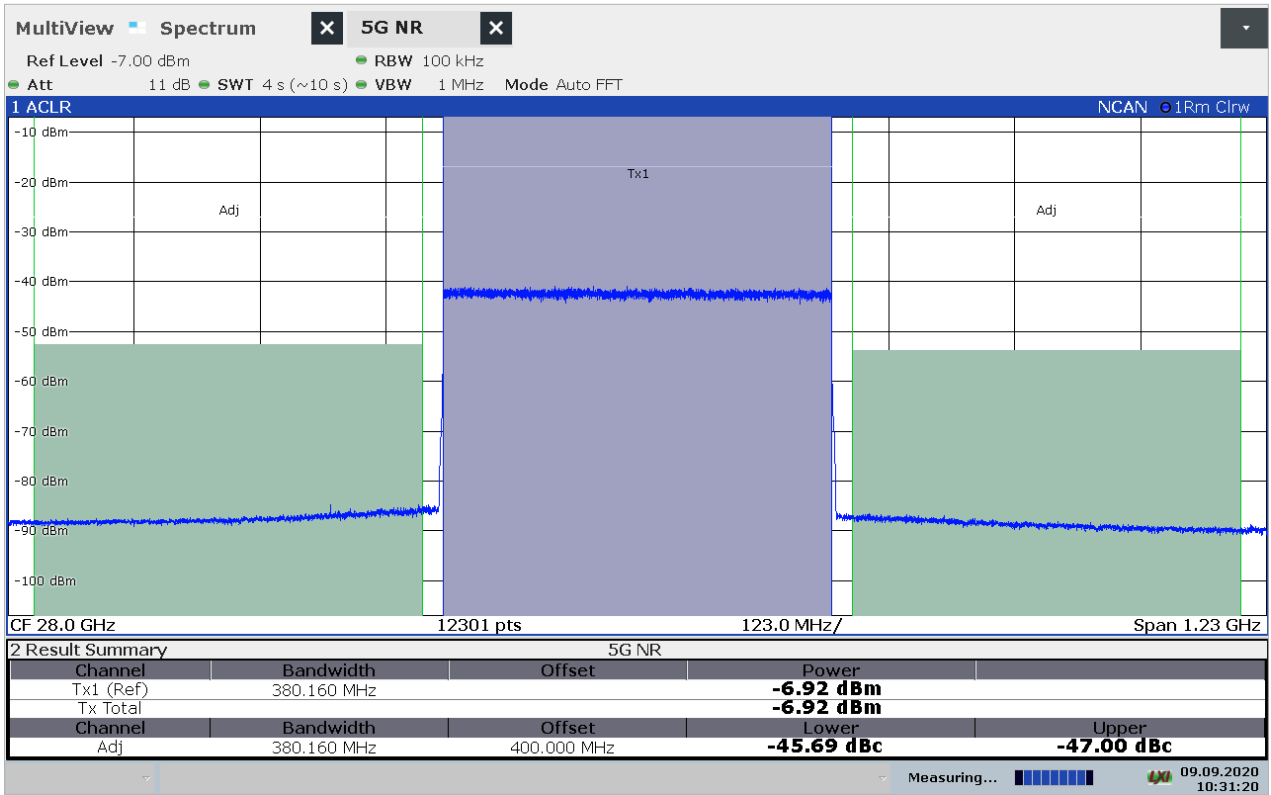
MultiView Spectrum 5G NR

Ref Level -7.00 dBm RBW 100 kHz
Att 11 dB SWT 4 s (~10 s) VBW 1 MHz Mode Auto FFT

1 ACLR NCAN 1Rm Clrw

-10 dBm
-20 dBm
-30 dBm
-40 dBm
-50 dBm
-60 dBm
-70 dBm
-80 dBm
-90 dBm
-100 dBm

Tx1
Adj
Adj

CF 28.0 GHz 12301 pts 123.0 MHz/ Span 1.23 GHz

2 Result Summary 5G NR

| Channel | Bandwidth | Offset | Power | |
|---|---|---|---|---|
| Tx1 (Ref) | 380.160 MHz | | -6.92 dBm | |
| Tx Total | | | -6.92 dBm | |
| Channel | Bandwidth | Offset | Lower | Upper |
| Adj | 380.160 MHz | 400.000 MHz | -45.69 dBc | -47.00 dBc |

Measuring... LXI 09.09.2020 10:31:20